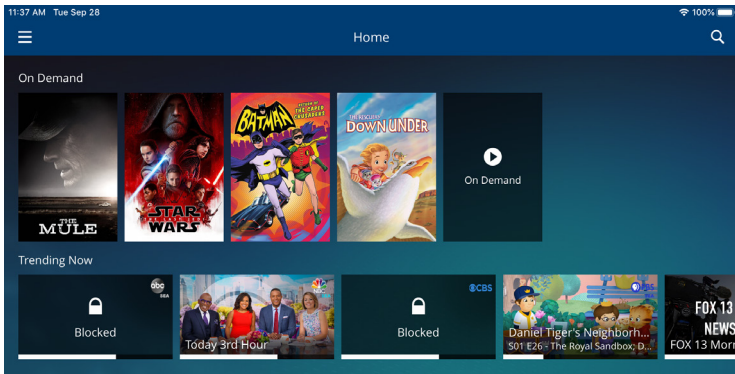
11:37 AM Tue Sep 28

100%

Home

On Demand

THE MULE

STAR WARS

BATMAN

RETURN OF THE CAPED CRUSADERS

THE RESCUERS DOWN UNDER

On Demand

Trending Now

abc

Blocked

Today 3rd Hour

CBS

Blocked

PBS

Daniel Tiger's Neighborh...

S01 E26 - The Royal Sandbox; D...

FOX 13 NEWS

FOX 13 Morn